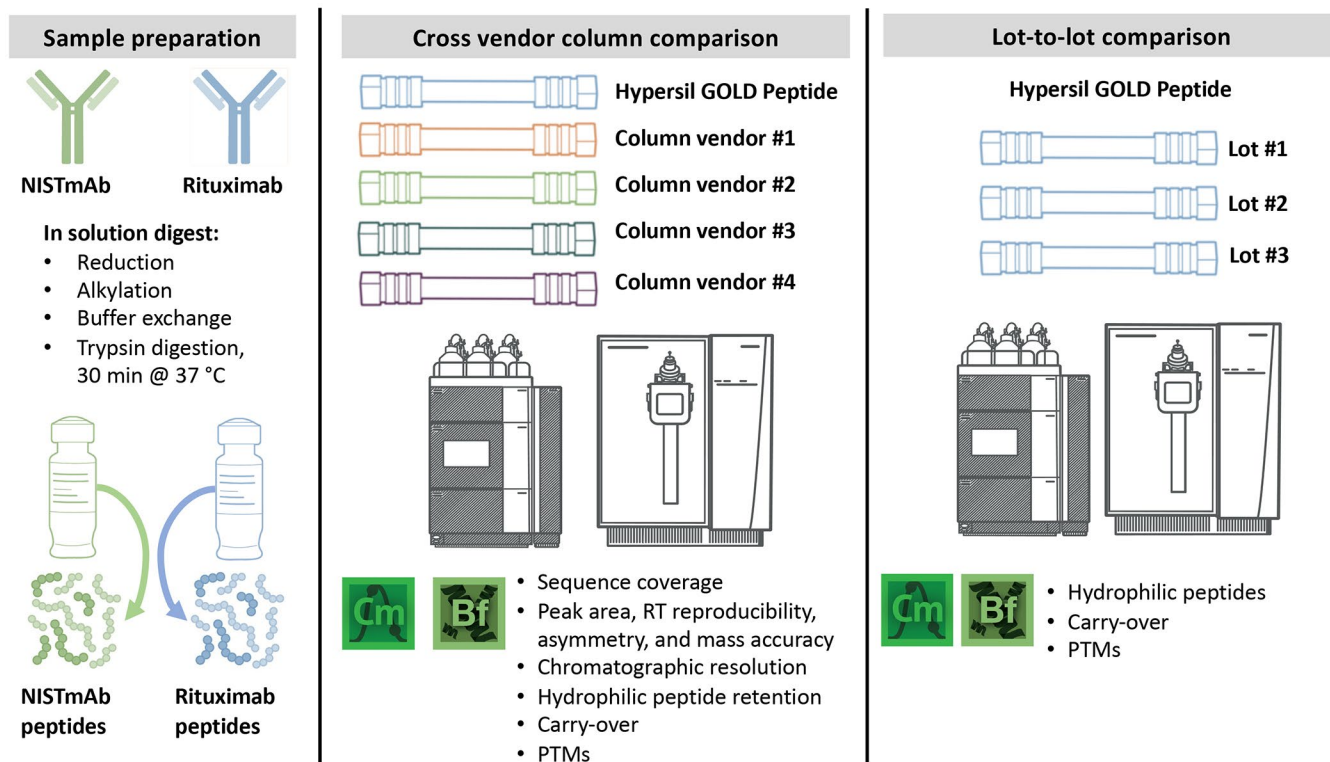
Sample preparation

NISTmAb

Rituximab

In solution digest:

- Reduction
- Alkylation
- Buffer exchange
- Trypsin digestion, 30 min @ 37 °C

NISTmAb peptides

Rituximab peptides

Cross vendor column comparison

Hypersil GOLD Peptide

Column vendor #1

Column vendor #2

Column vendor #3

Column vendor #4

Cm

Bf

- Sequence coverage
- Peak area, RT reproducibility, asymmetry, and mass accuracy
- Chromatographic resolution
- Hydrophilic peptide retention
- Carry-over
- PTMs

Lot-to-lot comparison

Hypersil GOLD Peptide

Lot #1

Lot #2

Lot #3

Cm

Bf

- Hydrophilic peptides
- Carry-over
- PTMs